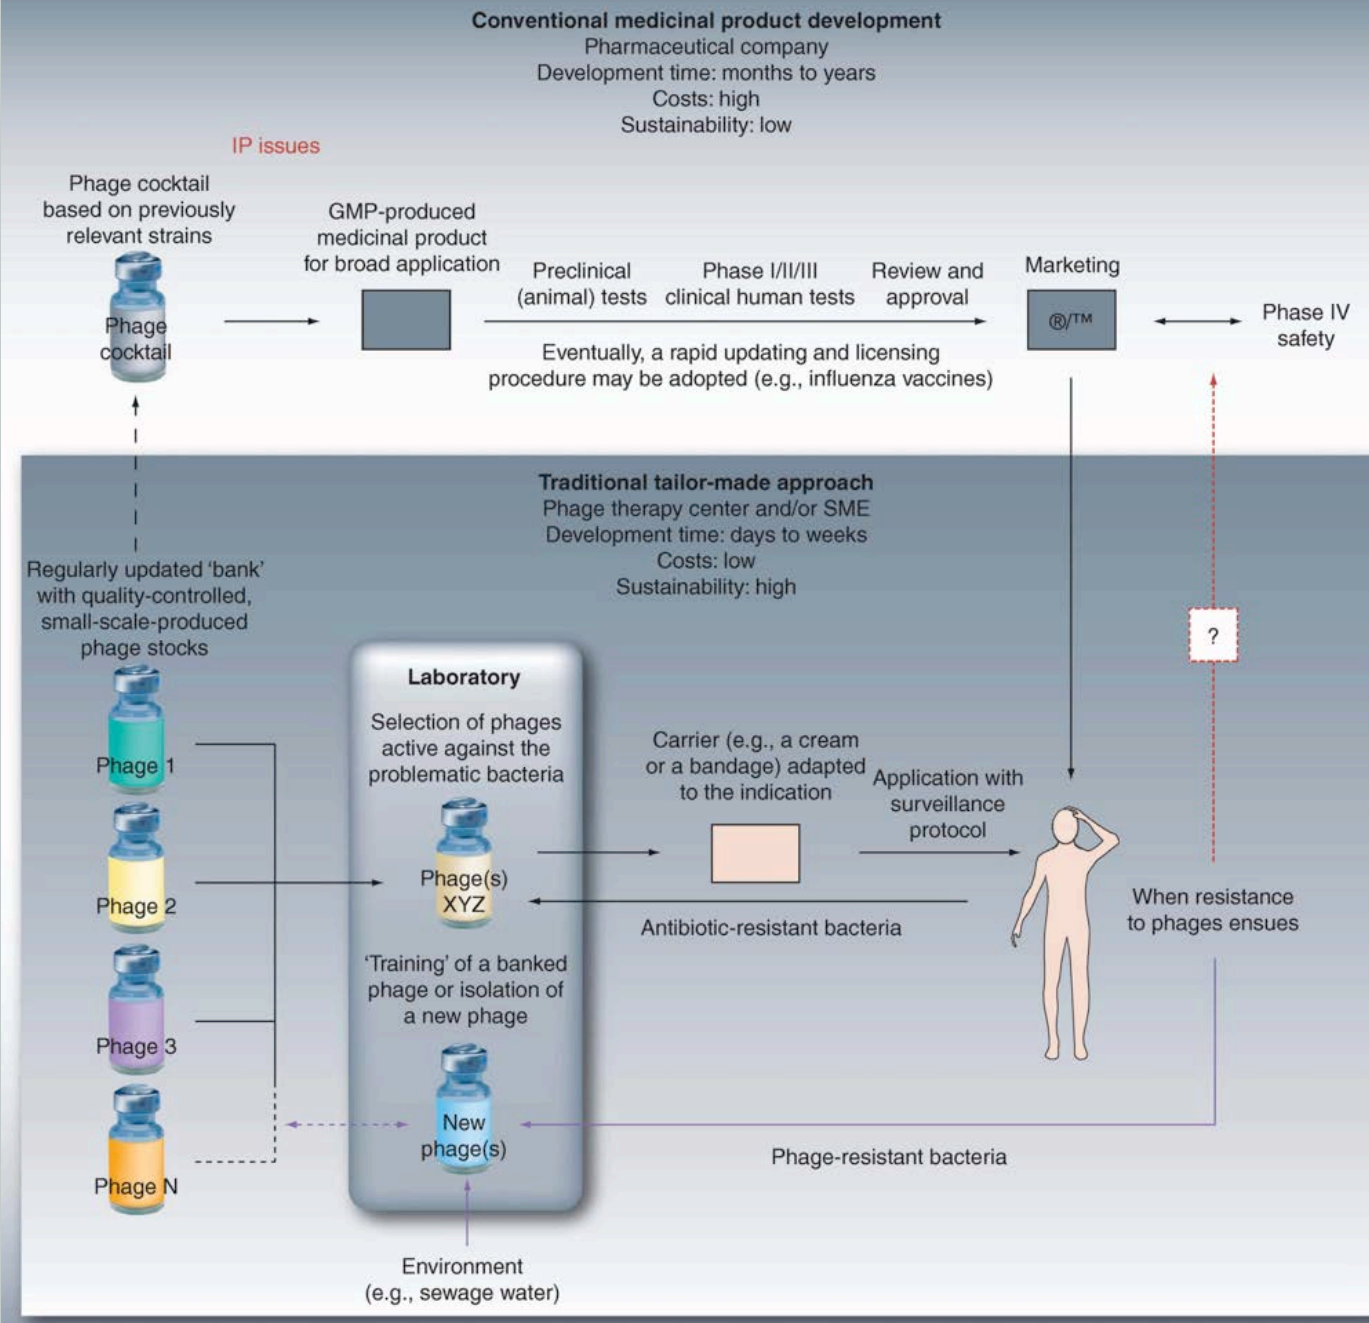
Conventional medicinal product development
Pharmaceutical company
Development time: months to years
Costs: high
Sustainability: low

IP issues

Phage cocktail based on previously relevant strains

Phage cocktail

GMP-produced medicinal product for broad application

Preclinical (animal) tests

Phase I/II/III clinical human tests

Review and approval

Marketing

®/™

Phase IV safety

Eventually, a rapid updating and licensing procedure may be adopted (e.g., influenza vaccines)

Traditional tailor-made approach
Phage therapy center and/or SME
Development time: days to weeks
Costs: low
Sustainability: high

Regularly updated 'bank' with quality-controlled, small-scale-produced phage stocks

Phage 1

Phage 2

Phage 3

Phage N

Laboratory

Selection of phages active against the problematic bacteria

Phage(s) XYZ

'Training' of a banked phage or isolation of a new phage

New phage(s)

Environment (e.g., sewage water)

Carrier (e.g., a cream or a bandage) adapted to the indication

Application with surveillance protocol

Antibiotic-resistant bacteria

?

When resistance to phages ensues

Phage-resistant bacteria